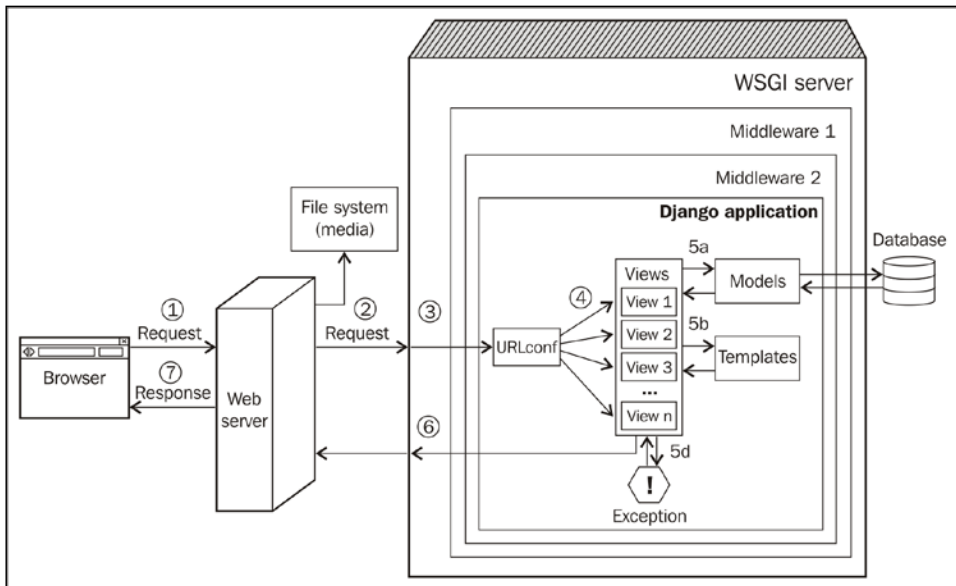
WSGI server

Middleware 1

Middleware 2

Django application

File system (media)

Database

5a

Views

View 1

View 2

View 3

...

View n

Models

5b

Templates

① Request

② Request

③

④

URLconf

Browser

⑦ Response

Web server

⑥

5d

!

Exception